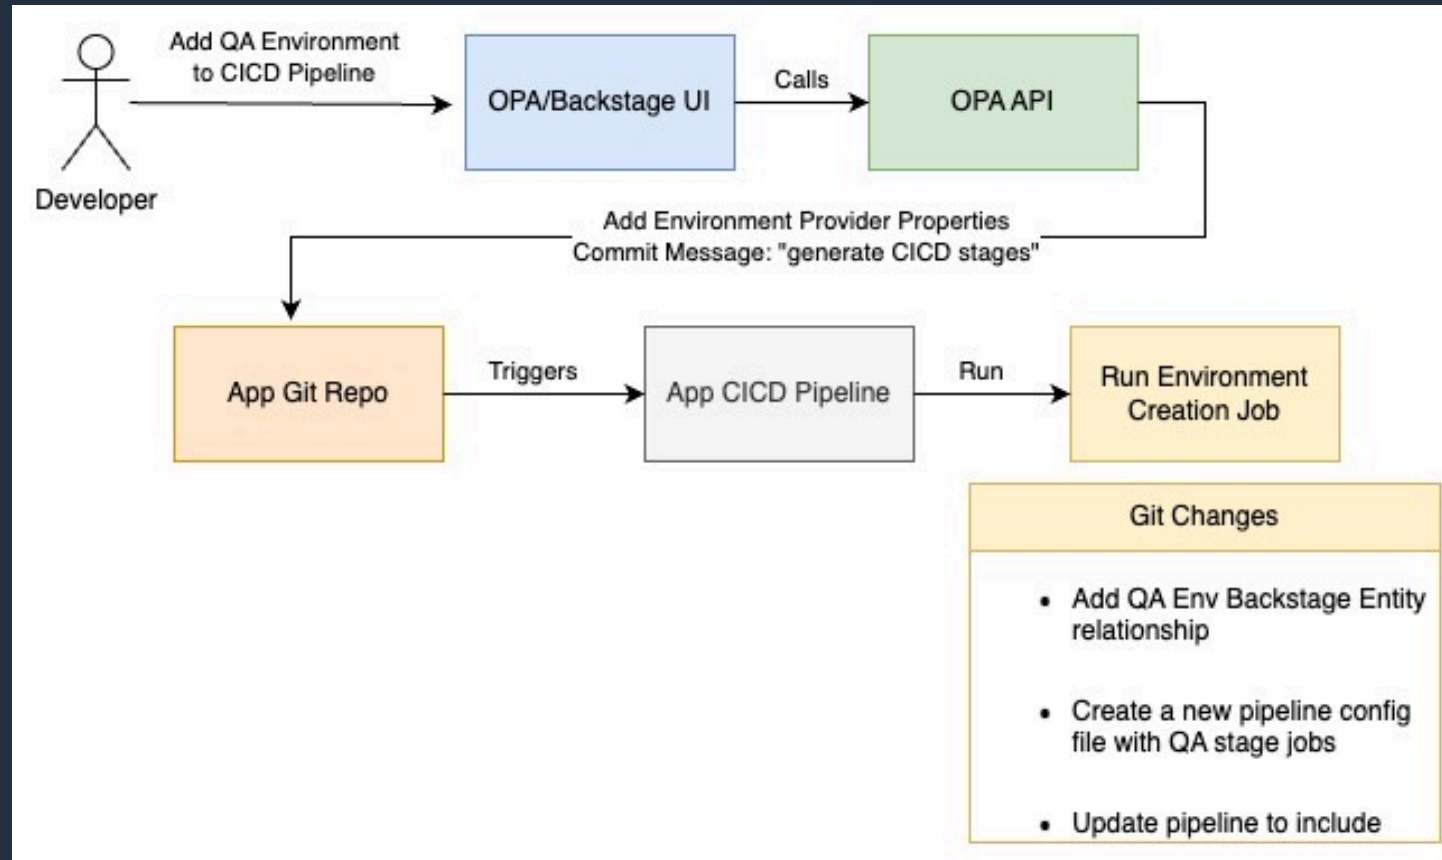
Add QA Environment to CICD Pipeline

Developer

OPA/Backstage UI

Calls

OPA API

Add Environment Provider Properties
Commit Message: "generate CICD stages"

App Git Repo

Triggers

App CICD Pipeline

Run

Run Environment Creation Job

Git Changes

- Add QA Env Backstage Entity relationship
- Create a new pipeline config file with QA stage jobs
- Update pipeline to include